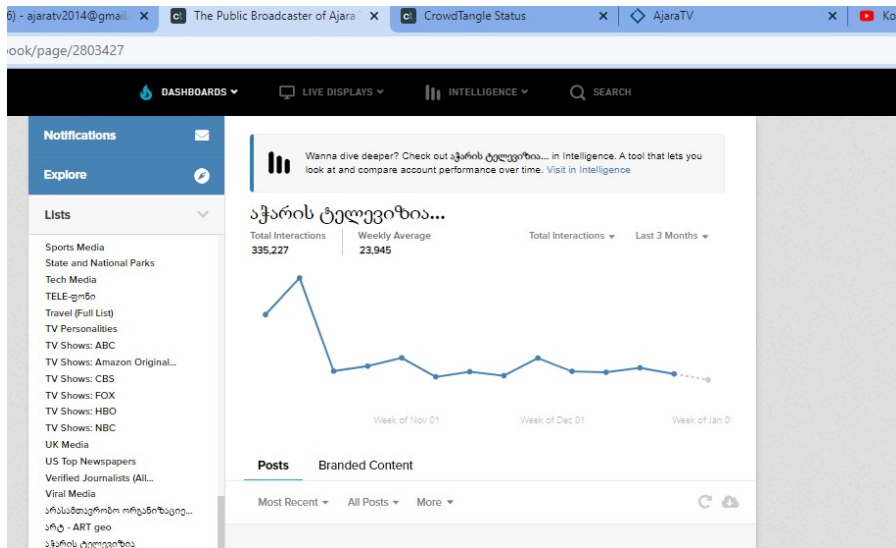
6) - ajaratv2014@gmail ×
The Public Broadcaster of Ajara ×
CrowdTangle Status ×
AjaraTV ×
Ko

oook/page/2803427

DASHBOARDS
LIVE DISPLAYS
INTELLIGENCE
SEARCH

Notifications
Explore
Lists

Sports Media
State and National Parks
Tech Media
TELE-ფონი
Travel (Full List)
TV Personalities
TV Shows: ABC
TV Shows: Amazon Original...
TV Shows: CBS
TV Shows: FOX
TV Shows: HBO
TV Shows: NBC
UK Media
US Top Newspapers
Verified Journalists (All...
Viral Media
არასამთავრობო ორგანიზაციე...
არტ - ART geo
აჭარის ტელევიზია

Wanna dive deeper? Check out აჭარის ტელევიზია... in Intelligence. A tool that lets you look at and compare account performance over time. Visit in Intelligence

აჭარის ტელევიზია...

Total Interactions
335,227
Weekly Average
23,945
Total Interactions
Last 3 Months

Week of Nov 01
Week of Dec 01
Week of Jan 0

Posts
Branded Content

Most Recent
All Posts
More